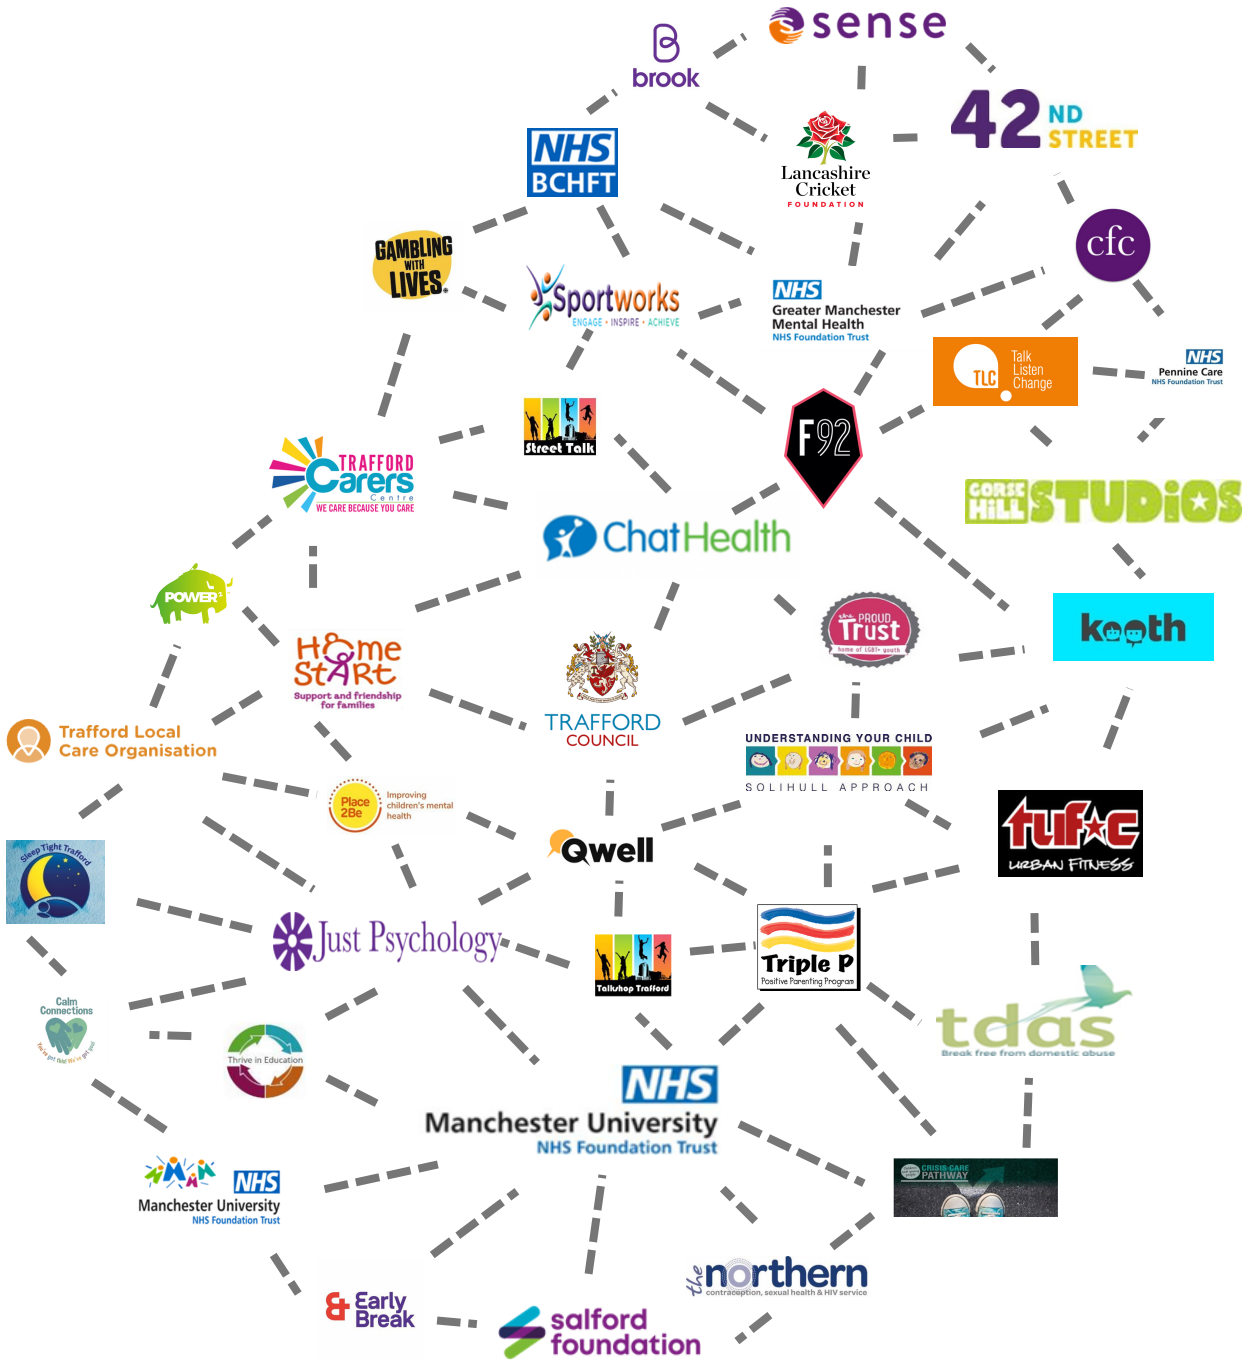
brook

sense

42 ND STREET

NHS BCHFT

Lancashire Cricket FOUNDATION

cfc

GAMBLING WITH LIVES

Sportworks ENGAGE • INSPIRE • ACHIEVE

NHS Greater Manchester Mental Health NHS Foundation Trust

TLC Talk Listen Change

NHS Pennine Care NHS Foundation Trust

Street Talk

F92

TRAFFORD Carers Centre WE CARE BECAUSE YOU CARE

CORSE HILL STUDIOS

ChatHealth

POWER

kooth

Home Start Support and friendship for families

PROUD Trust home of LGBT+ youth

TRAFFORD COUNCIL

Trafford Local Care Organisation

UNDERSTANDING YOUR CHILD SOLIHULL APPROACH

Place 2Be Improving children's mental health

Qwell

tufc URBAN FITNESS

Sleep Tight Trafford

Just Psychology

Talkshop Trafford

Triple P Positive Parenting Program

tdas Break free from domestic abuse

Calm Connections

Thrive in Education

NHS Manchester University NHS Foundation Trust

NHS Manchester University NHS Foundation Trust

CRISIS CARE PATHWAY

the northern contraception, sexual health & HIV service

Early Break

salford foundation